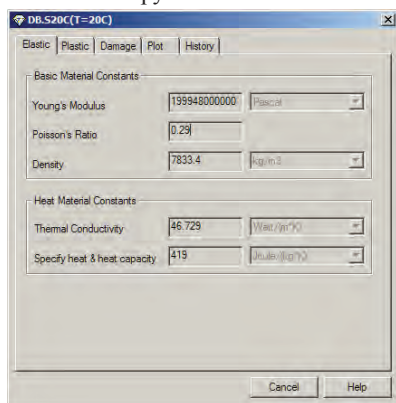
DB.S20C(T=20C)

Elastic | Plastic | Damage | Plot | History

Basic Material Constants

Young's Modulus 199948000000 Pascal

Poisson's Ratio 0.29

Density 7833.4 kg/m3

Heat Material Constants

Thermal Conductivity 46.729 Watt/(m*K)

Specify heat & heat capacity 419 Joule/(kg*K)

Cancel Help